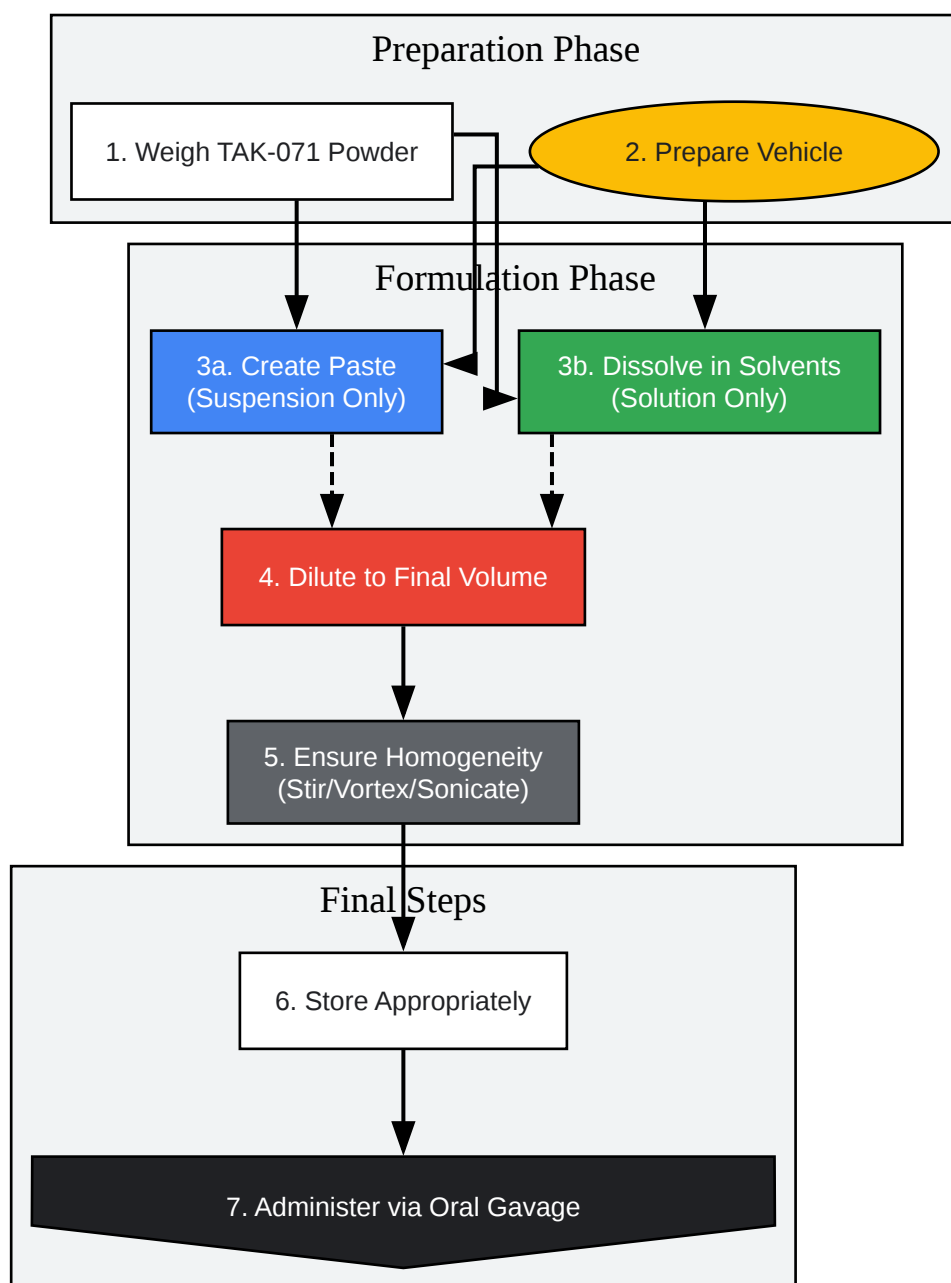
Preparation Phase

1. Weigh TAK-071 Powder

2. Prepare Vehicle

Formulation Phase

3a. Create Paste (Suspension Only)

3b. Dissolve in Solvents (Solution Only)

4. Dilute to Final Volume

5. Ensure Homogeneity (Stir/Vortex/Sonicate)

Final Steps

6. Store Appropriately

7. Administer via Oral Gavage